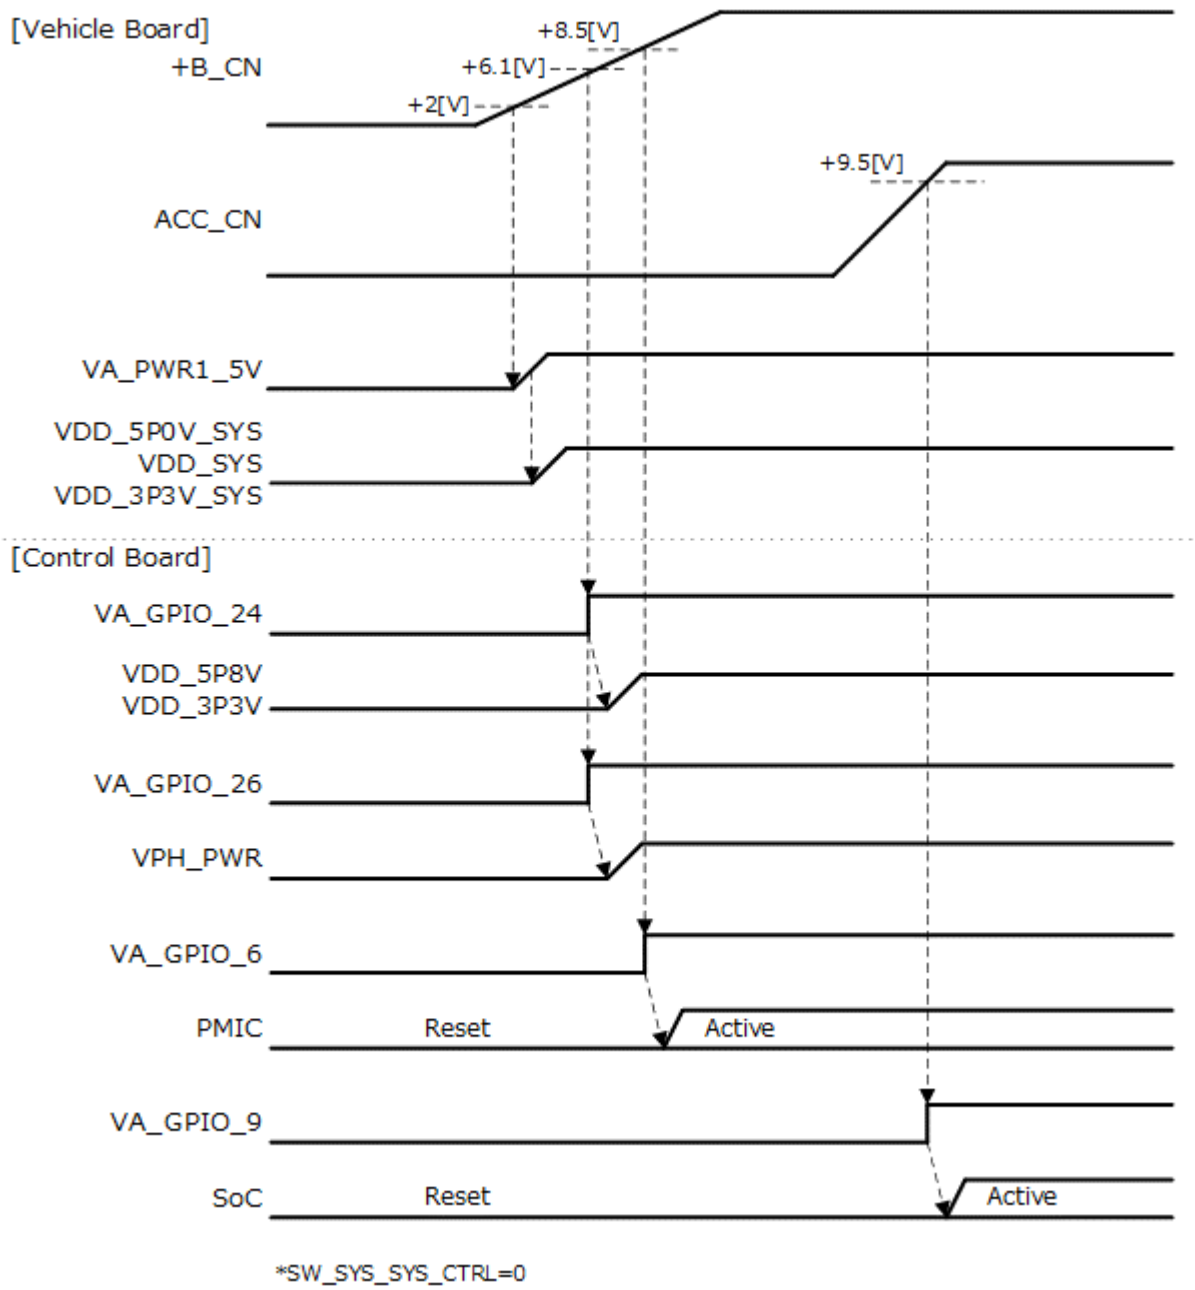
[Vehicle Board]

+B_CN

+8.5[V]

+6.1[V]

+2[V]

+9.5[V]

ACC_CN

VA_PWR1_5V

VDD_5P0V_SYS
VDD_SYS
VDD_3P3V_SYS

[Control Board]

VA_GPIO_24

VDD_5P8V
VDD_3P3V

VA_GPIO_26

VPH_PWR

VA_GPIO_6

PMIC

Reset

Active

VA_GPIO_9

SoC

Reset

Active

*SW_SYS_SYS_CTRL=0